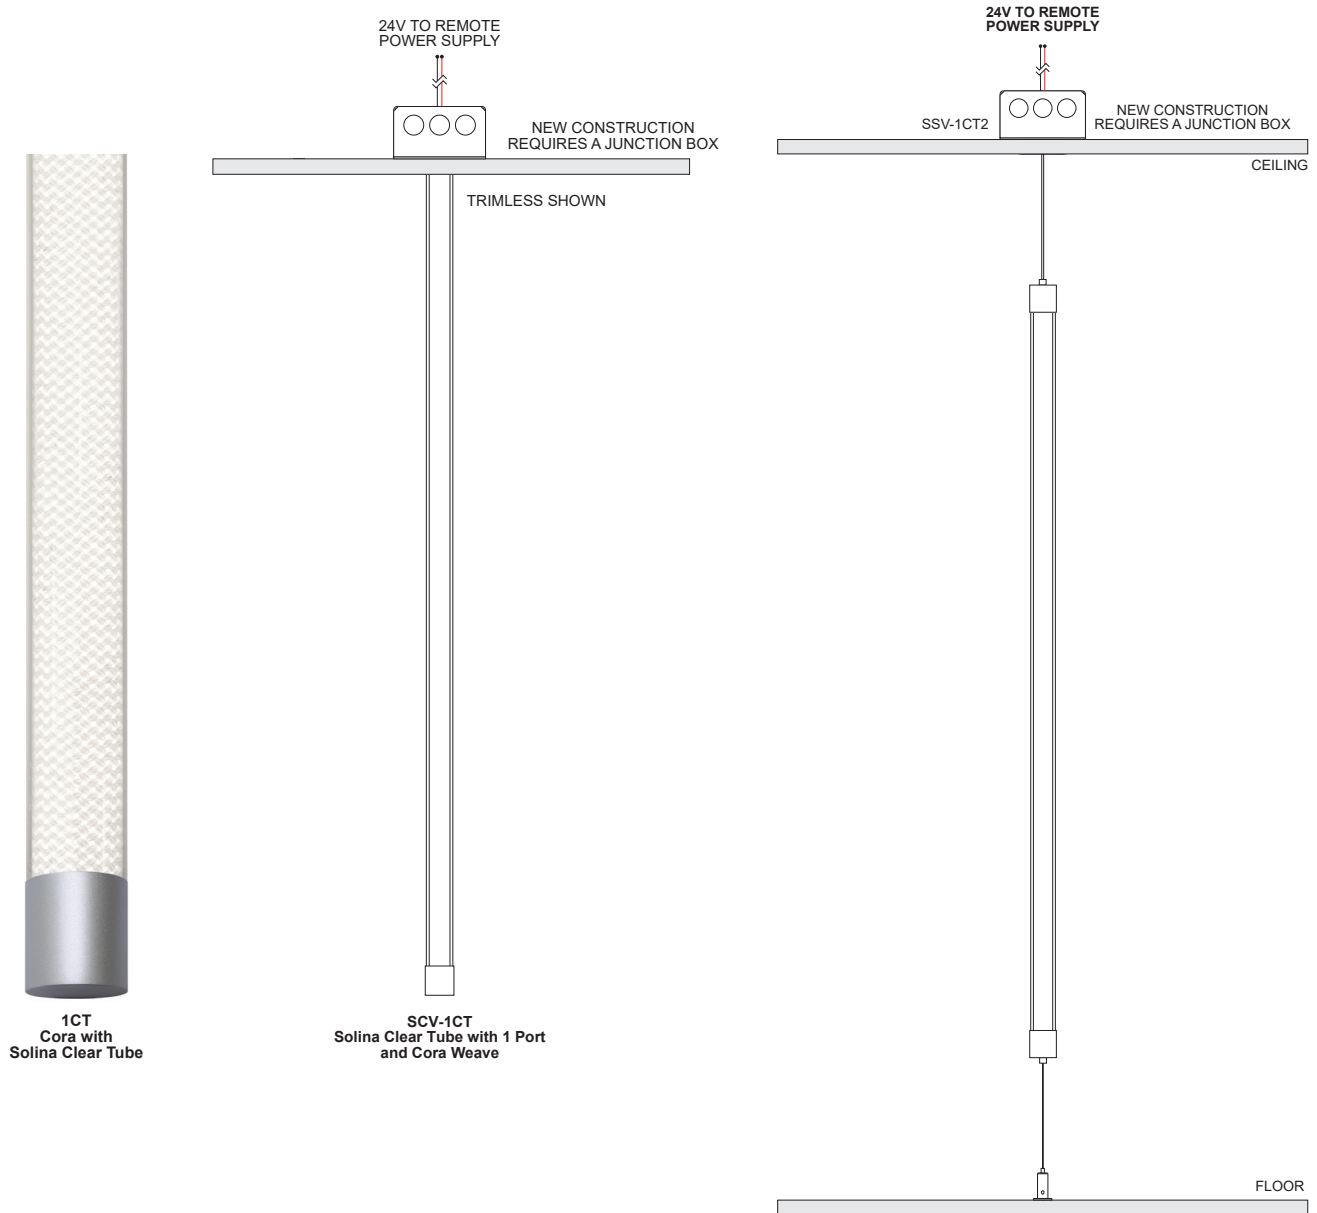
1CT
Cora with
Solina Clear Tube

24V TO REMOTE
POWER SUPPLY

NEW CONSTRUCTION
REQUIRES A JUNCTION BOX

TRIMLESS SHOWN

SCV-1CT
Solina Clear Tube with 1 Port
and Cora Weave

24V TO REMOTE
POWER SUPPLY

SSV-1CT2

NEW CONSTRUCTION
REQUIRES A JUNCTION BOX

CEILING

FLOOR